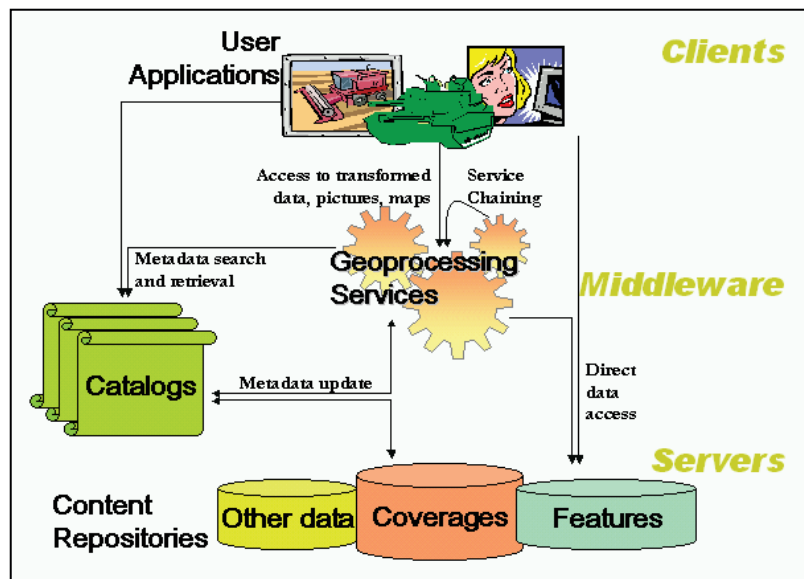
User Applications

Clients

Access to transformed data, pictures, maps

Service Chaining

Metadata search and retrieval

Geoprocessing Services

Middleware

Catalogs

Metadata update

Direct data access

Servers

Content Repositories

Other data

Coverages

Features